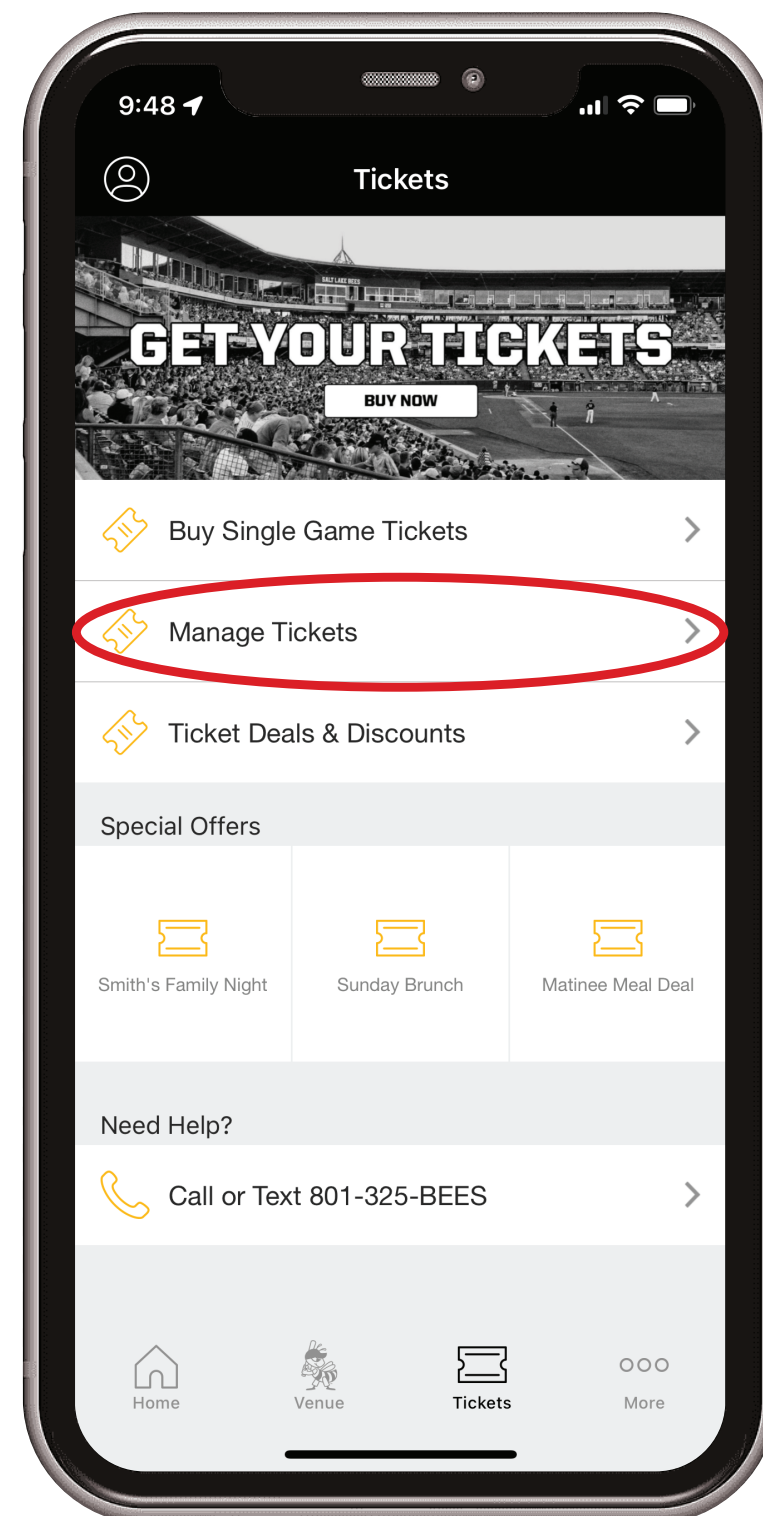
9:48

Tickets

SALT LAKE BEES

GET YOUR TICKETS

BUY NOW

Buy Single Game Tickets

Manage Tickets

Ticket Deals & Discounts

Special Offers

Smith's Family Night

Sunday Brunch

Matinee Meal Deal

Need Help?

Call or Text 801-325-BEES

Home

Venue

Tickets

More